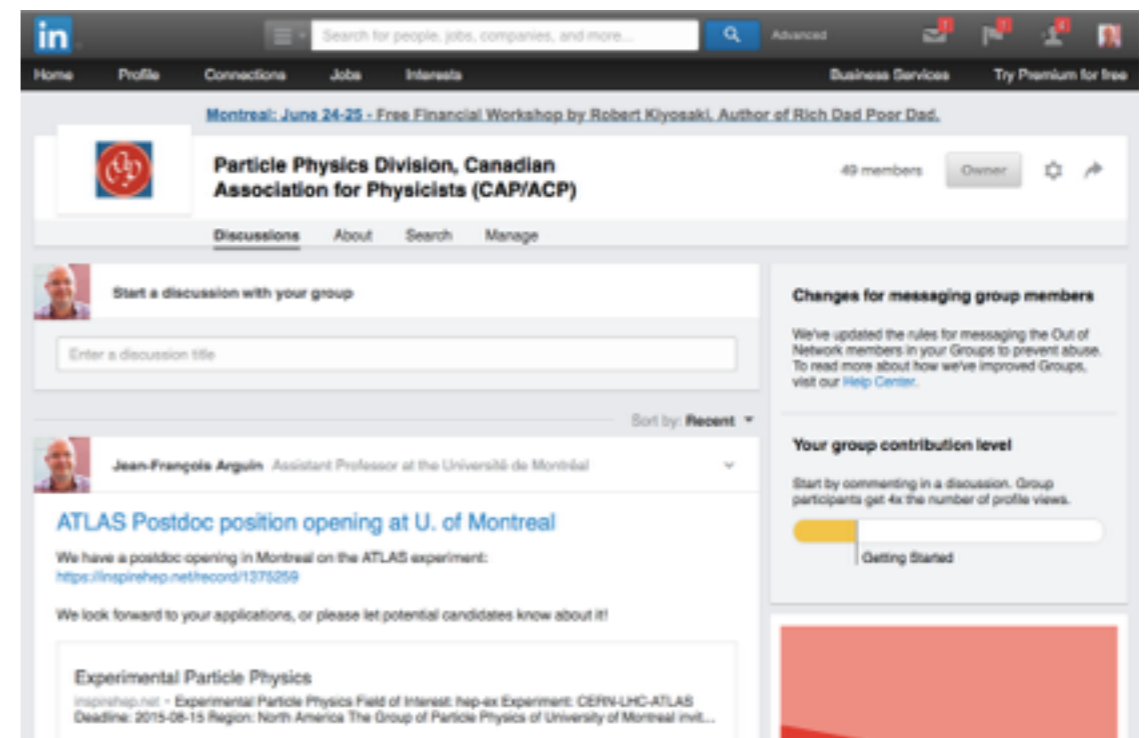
in

Search for people, jobs, companies, and more...

Advanced

Home Profile Connections Jobs Interests Business Services Try Premium for free

Montreal: June 24-25 - Free Financial Workshop by Robert Kiyosaki, Author of Rich Dad Poor Dad.

Particle Physics Division, Canadian Association for Physicists (CAP/ACP)

49 members Owner

Discussions About Search Manage

Start a discussion with your group

Enter a discussion title

Sort by: Recent

Jean-François Arguin Assistant Professor at the Université de Montréal

ATLAS Postdoc position opening at U. of Montreal

We have a postdoc opening in Montreal on the ATLAS experiment: https://inspirehep.net/record/1375259

We look forward to your applications, or please let potential candidates know about it!

Experimental Particle Physics

inspirehep.net - Experimental Particle Physics Field of Interest: hep-ex Experiment: CERN-LHC-ATLAS Deadline: 2015-08-15 Region: North America The Group of Particle Physics of University of Montreal invit...

Changes for messaging group members

We've updated the rules for messaging the Out of Network members in your Groups to prevent abuse. To read more about how we've improved Groups, visit our Help Center.

Your group contribution level

Start by commenting in a discussion. Group participants get 4x the number of profile views.

Getting Started